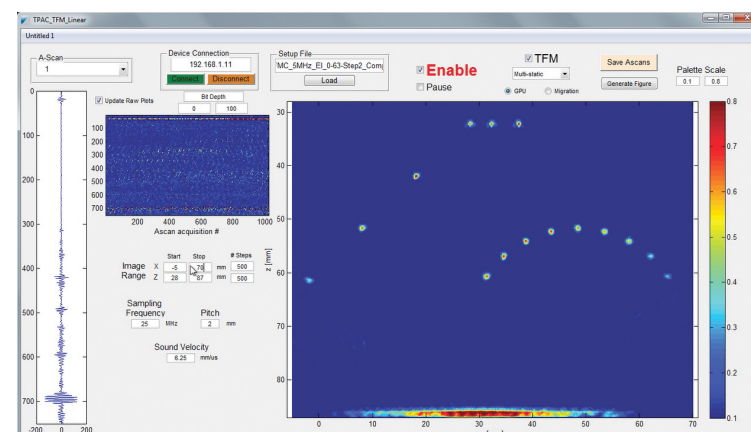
TPAC_TFM_Linear
Untitled 1

A-Scan
1

Device Connection
192.168.1.11
Connect
Disconnect

Setup File
MC_5MHz_El_0-63-Step2_Com
Load

Enable
Pause

TFM
Multi-static
GPU
Migration

Save Ascans
Generate Figure

Palette Scale
0.1
0.8

Update Raw Plots
Bit Depth
0
100

100
200
300
400
500
600
700
200
400
600
800
1000
Ascan acquisition #

Image Range
Start
Stop
# Steps
X
-5
70
mm
500
Z
28
87
mm
500

Sampling Frequency
25
MHz

Pitch
2
mm

Sound Velocity
6.25
mm/us

0
100
200
300
400
500
600
700
-200
0
200

z [mm]
30
40
50
60
70
80
0
10
20
30
40
50
60
70

0.8
0.7
0.6
0.5
0.4
0.3
0.2
0.1